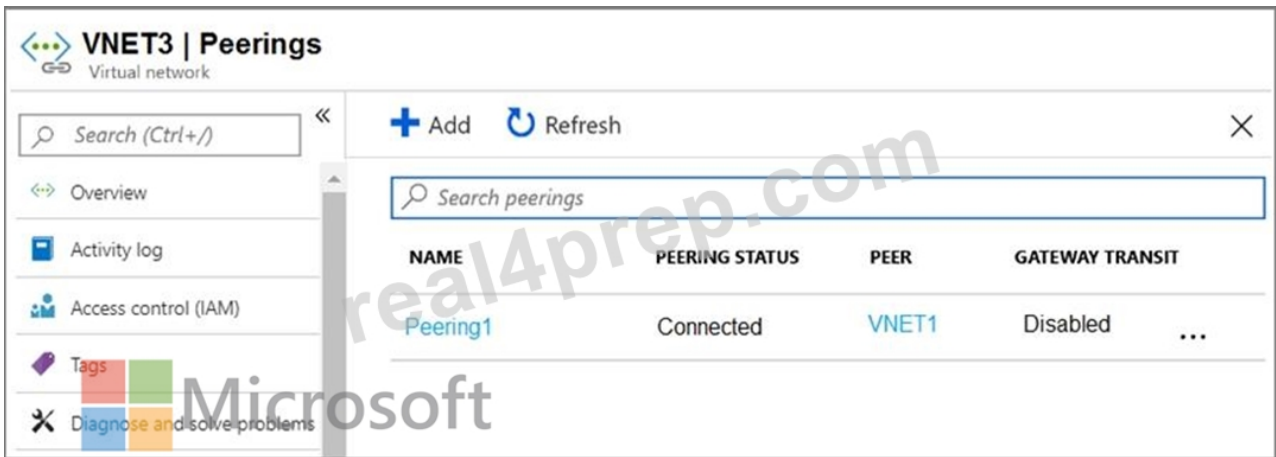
VNET3 | Peerings
Virtual network

Search (Ctrl+/)

Overview

Activity log

Access control (IAM)

Tags

Diagnose and solve problems

Add Refresh

Search peerings

| NAME | PEERING STATUS | PEER | GATEWAY TRANSIT |
|---|---|---|---|
| Peering1 | Connected | VNET1 | Disabled |

real4prep.com

Microsoft